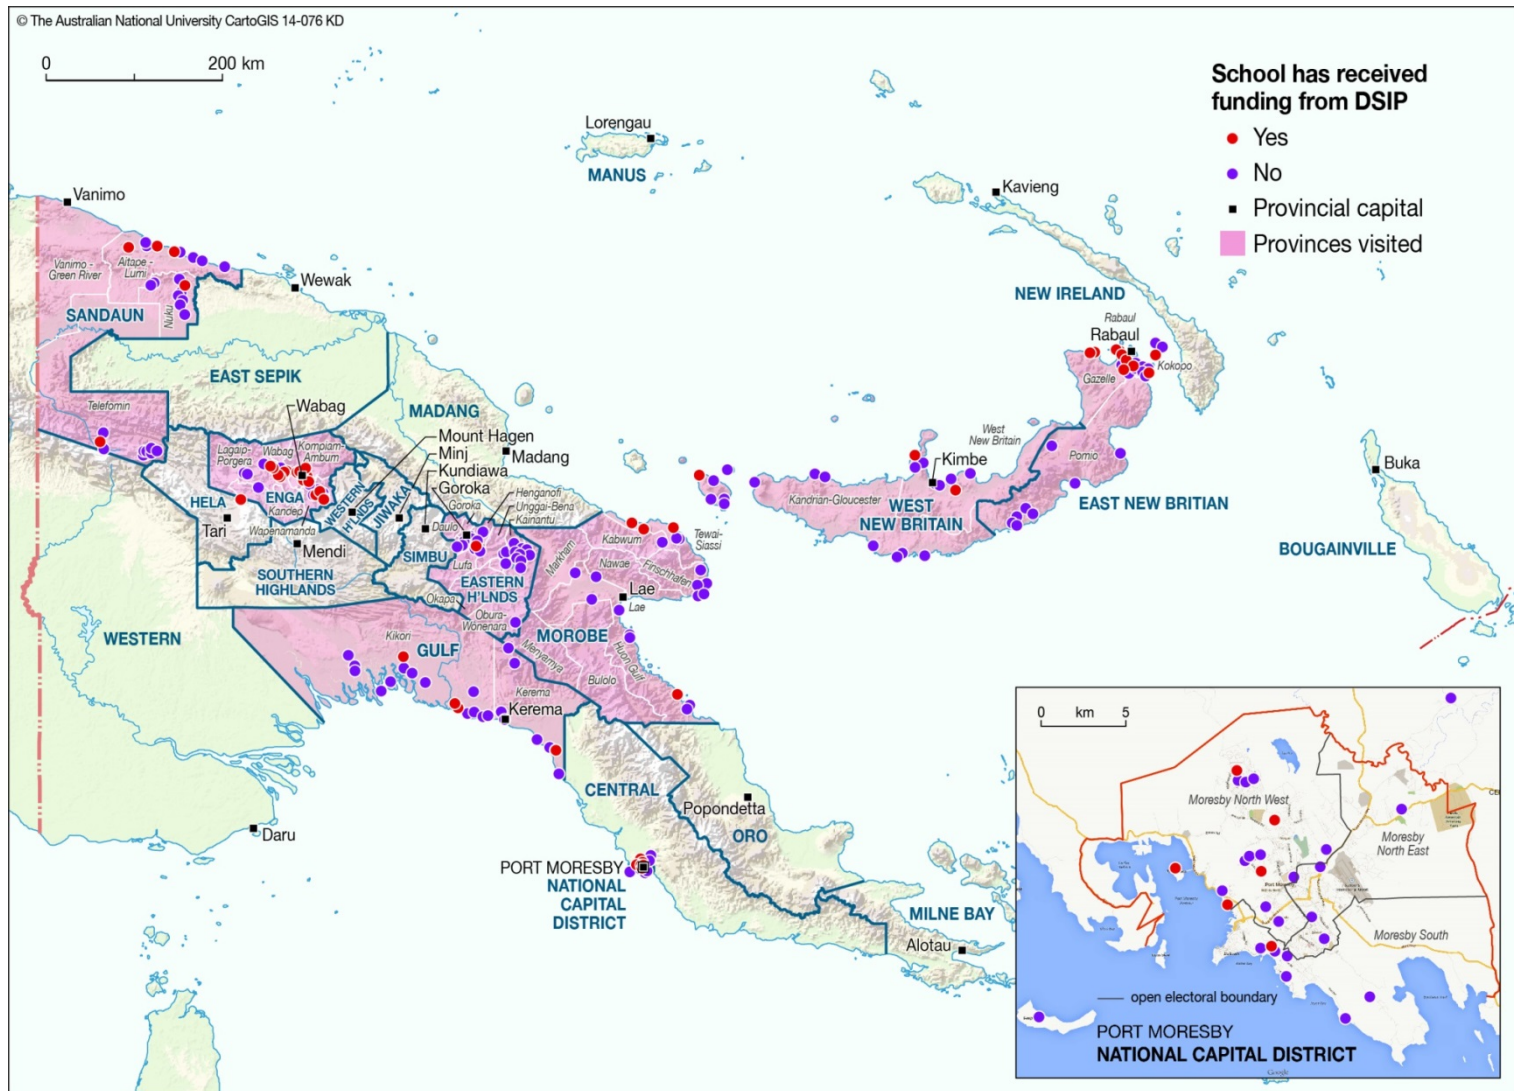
© The Australian National University CartoGIS 14-076 KD

0 200 km

School has received funding from DSIP
Yes
No
Provincial capital
Provinces visited

Lorengau
MANUS
Kavieng
Vanimo
Wewak
Vanimo - Green River
Aitape - Lumi
Nuku
SANDAUN
EAST SEPIK
NEW IRELAND
Rabaul
Rabaul
Gazelle
Kokopo
Telefomin
Wabag
MADANG
Mount Hagen
Minj
Kundiawa
Goroka
Madang
Lagaip-Porgera
Wabag
Kompiam-Ambum
ENGA
Kandep
HELA
Tari
WESTERN H'LNDS
JIWAKA
Wapenamanda
Mendi
SIMBU
Goroka
Daulo
Henganofi
Unggai-Bena
Kainantu
Lufa
EASTERN H'LNDS
Okapa
Obura-Wonenara
SOUTHERN HIGHLANDS
Markham
Kabwum
Tewai-Siassi
Nawae
Finschhafen
Lae
Lae
West New Britain
Kimbe
Kandrian-Gloucester
WEST NEW BRITAIN
Pomio
EAST NEW BRITIAN
Buka
BOUGAINVILLE
WESTERN
Kikori
GULF
MOROBE
Menyamya
Huon Gulf
Bulolo
Kerema
Kerema
CENTRAL
Popondetta
ORO
Daru
PORT MORESBY
NATIONAL CAPITAL DISTRICT
MILNE BAY
Alotau

0 km 5
Moresby North West
Moresby North East
Moresby South
open electoral boundary
PORT MORESBY
NATIONAL CAPITAL DISTRICT
Google